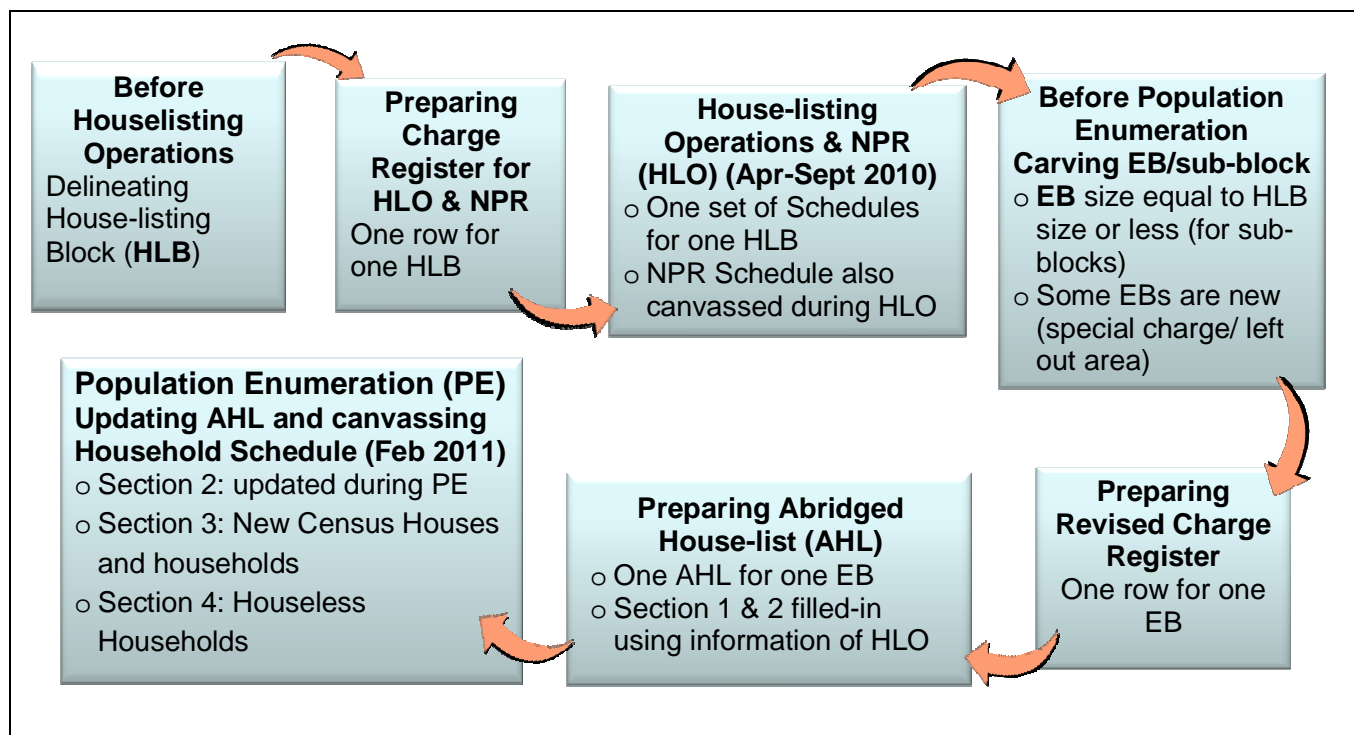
**Before Houselisting Operations**
Delineating House-listing Block (**HLB**)

**Preparing Charge Register for HLO & NPR**
One row for one HLB

**House-listing Operations & NPR (HLO) (Apr-Sept 2010)**
o One set of Schedules for one HLB
o NPR Schedule also canvassed during HLO

**Before Population Enumeration Carving EB/sub-block**
o **EB** size equal to HLB size or less (for sub-blocks)
o Some EBs are new (special charge/ left out area)

**Preparing Revised Charge Register**
One row for one EB

**Preparing Abridged House-list (AHL)**
o One AHL for one EB
o Section 1 & 2 filled-in using information of HLO

**Population Enumeration (PE)**
**Updating AHL and canvassing Household Schedule (Feb 2011)**
o Section 2: updated during PE
o Section 3: New Census Houses and households
o Section 4: Houseless Households